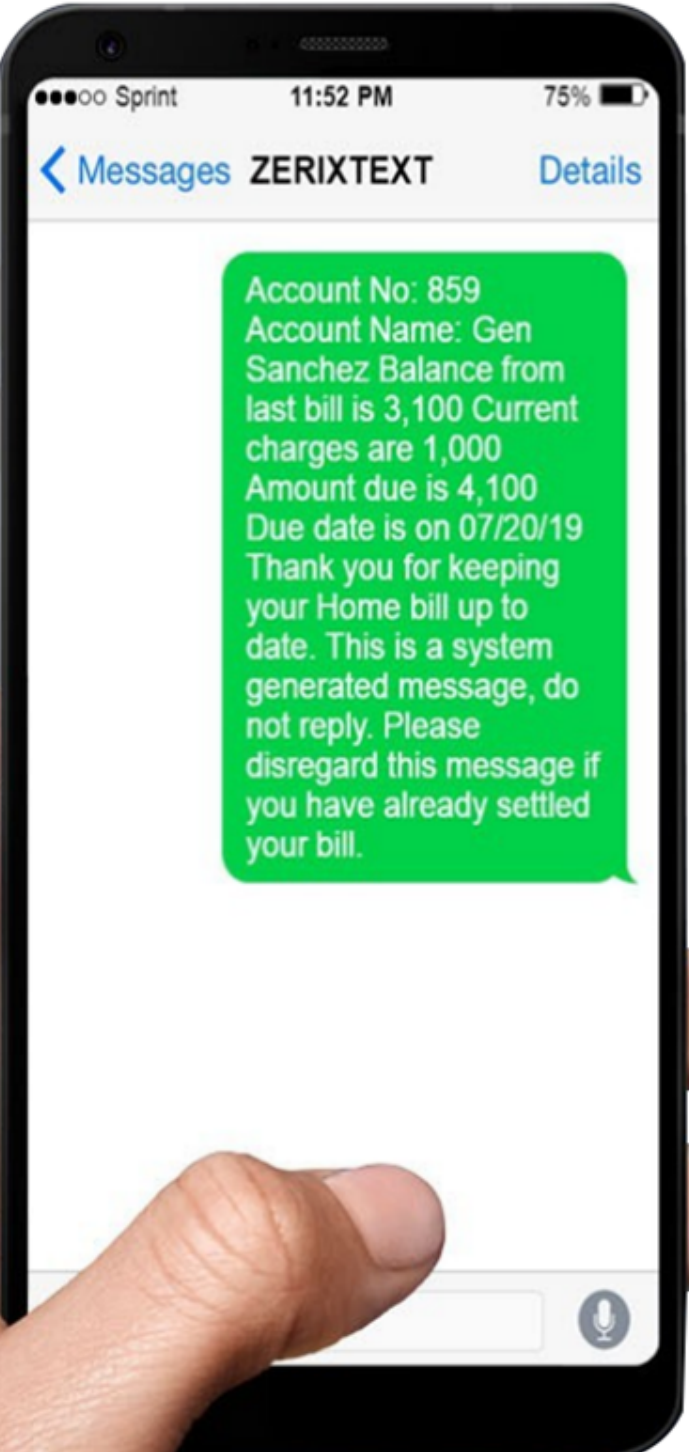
●●●○○ Sprint 11:52 PM 75%

< Messages ZERIXTEXT Details

Account No: 859 Account Name: Gen Sanchez Balance from last bill is 3,100 Current charges are 1,000 Amount due is 4,100 Due date is on 07/20/19 Thank you for keeping your Home bill up to date. This is a system generated message, do not reply. Please disregard this message if you have already settled your bill.